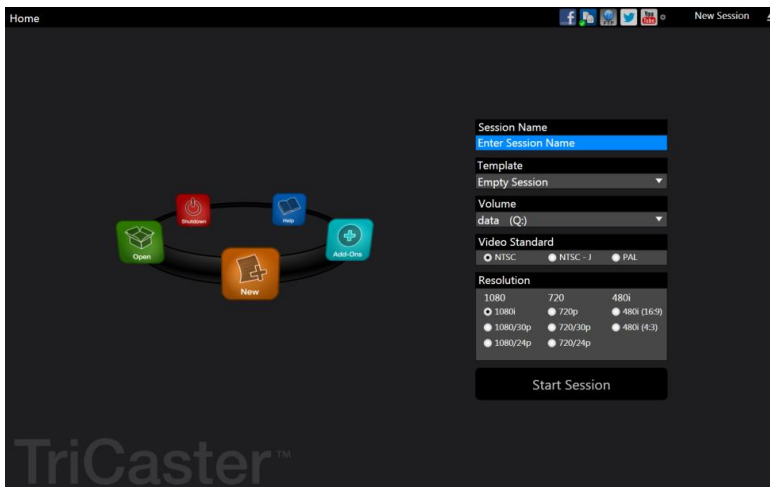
Home

New Session

Shutdown

Help

Open

Add-Ons

New

Session Name
Enter Session Name

Template
Empty Session

Volume
data (Q:)

Video Standard
NTSC
NTSC - J
PAL

Resolution

| 1080 | 720 | 480i |
|---|---|---|
| 1080i | 720p | 480i (16:9) |
| 1080/30p | 720/30p | 480i (4:3) |
| 1080/24p | 720/24p | |

Start Session

TriCaster™